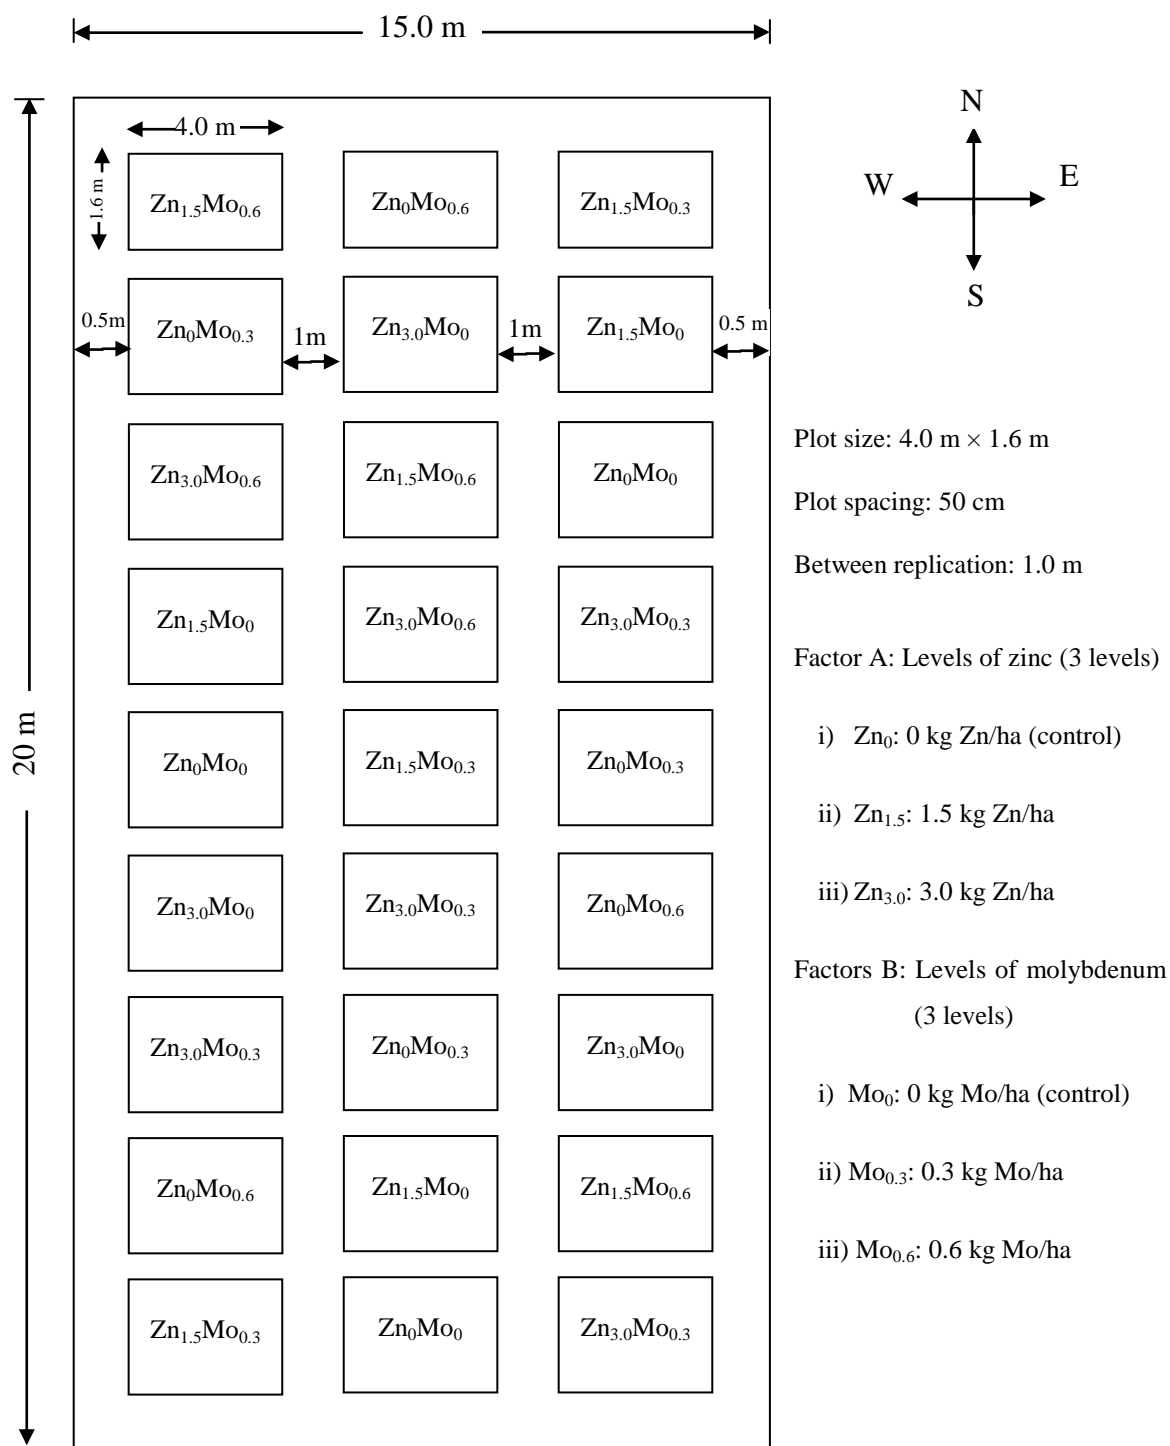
15.0 m

4.0 m

1.6 m

20 m

0.5m

1m

1m

0.5 m

N

W

E

S

$Zn_{1.5}Mo_{0.6}$ $Zn_{0}Mo_{0.6}$ $Zn_{1.5}Mo_{0.3}$

$Zn_{0}Mo_{0.3}$ $Zn_{3.0}Mo_{0}$ $Zn_{1.5}Mo_{0}$

$Zn_{3.0}Mo_{0.6}$ $Zn_{1.5}Mo_{0.6}$ $Zn_{0}Mo_{0}$

$Zn_{1.5}Mo_{0}$ $Zn_{3.0}Mo_{0.6}$ $Zn_{3.0}Mo_{0.3}$

$Zn_{0}Mo_{0}$ $Zn_{1.5}Mo_{0.3}$ $Zn_{0}Mo_{0.3}$

$Zn_{3.0}Mo_{0}$ $Zn_{3.0}Mo_{0.3}$ $Zn_{0}Mo_{0.6}$

$Zn_{3.0}Mo_{0.3}$ $Zn_{0}Mo_{0.3}$ $Zn_{3.0}Mo_{0}$

$Zn_{0}Mo_{0.6}$ $Zn_{1.5}Mo_{0}$ $Zn_{1.5}Mo_{0.6}$

$Zn_{1.5}Mo_{0.3}$ $Zn_{0}Mo_{0}$ $Zn_{3.0}Mo_{0.3}$

Plot size: 4.0 m × 1.6 m

Plot spacing: 50 cm

Between replication: 1.0 m

Factor A: Levels of zinc (3 levels)

i) $Zn_0$: 0 kg Zn/ha (control)

ii) $Zn_{1.5}$: 1.5 kg Zn/ha

iii) $Zn_{3.0}$: 3.0 kg Zn/ha

Factors B: Levels of molybdenum (3 levels)

i) $Mo_0$: 0 kg Mo/ha (control)

ii) $Mo_{0.3}$: 0.3 kg Mo/ha

iii) $Mo_{0.6}$: 0.6 kg Mo/ha